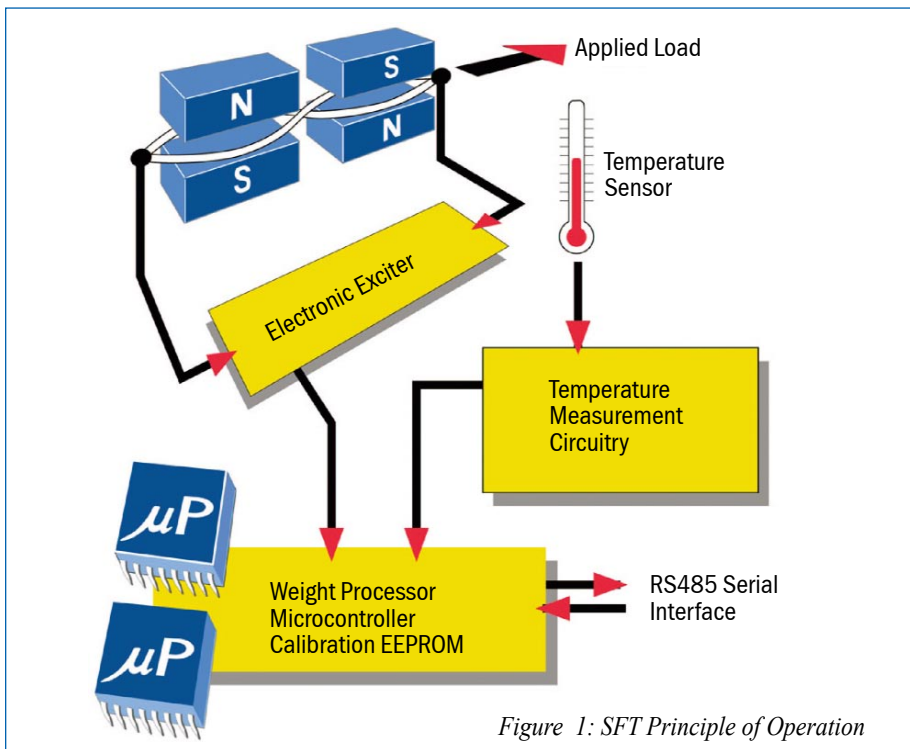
N
S
S
N
Applied Load
Temperature Sensor
Electronic Exciter
Temperature Measurement Circuitry
$\mu P$
$\mu P$
Weight Processor
Microcontroller
Calibration EEPROM
RS485 Serial Interface
Figure 1: SFT Principle of Operation